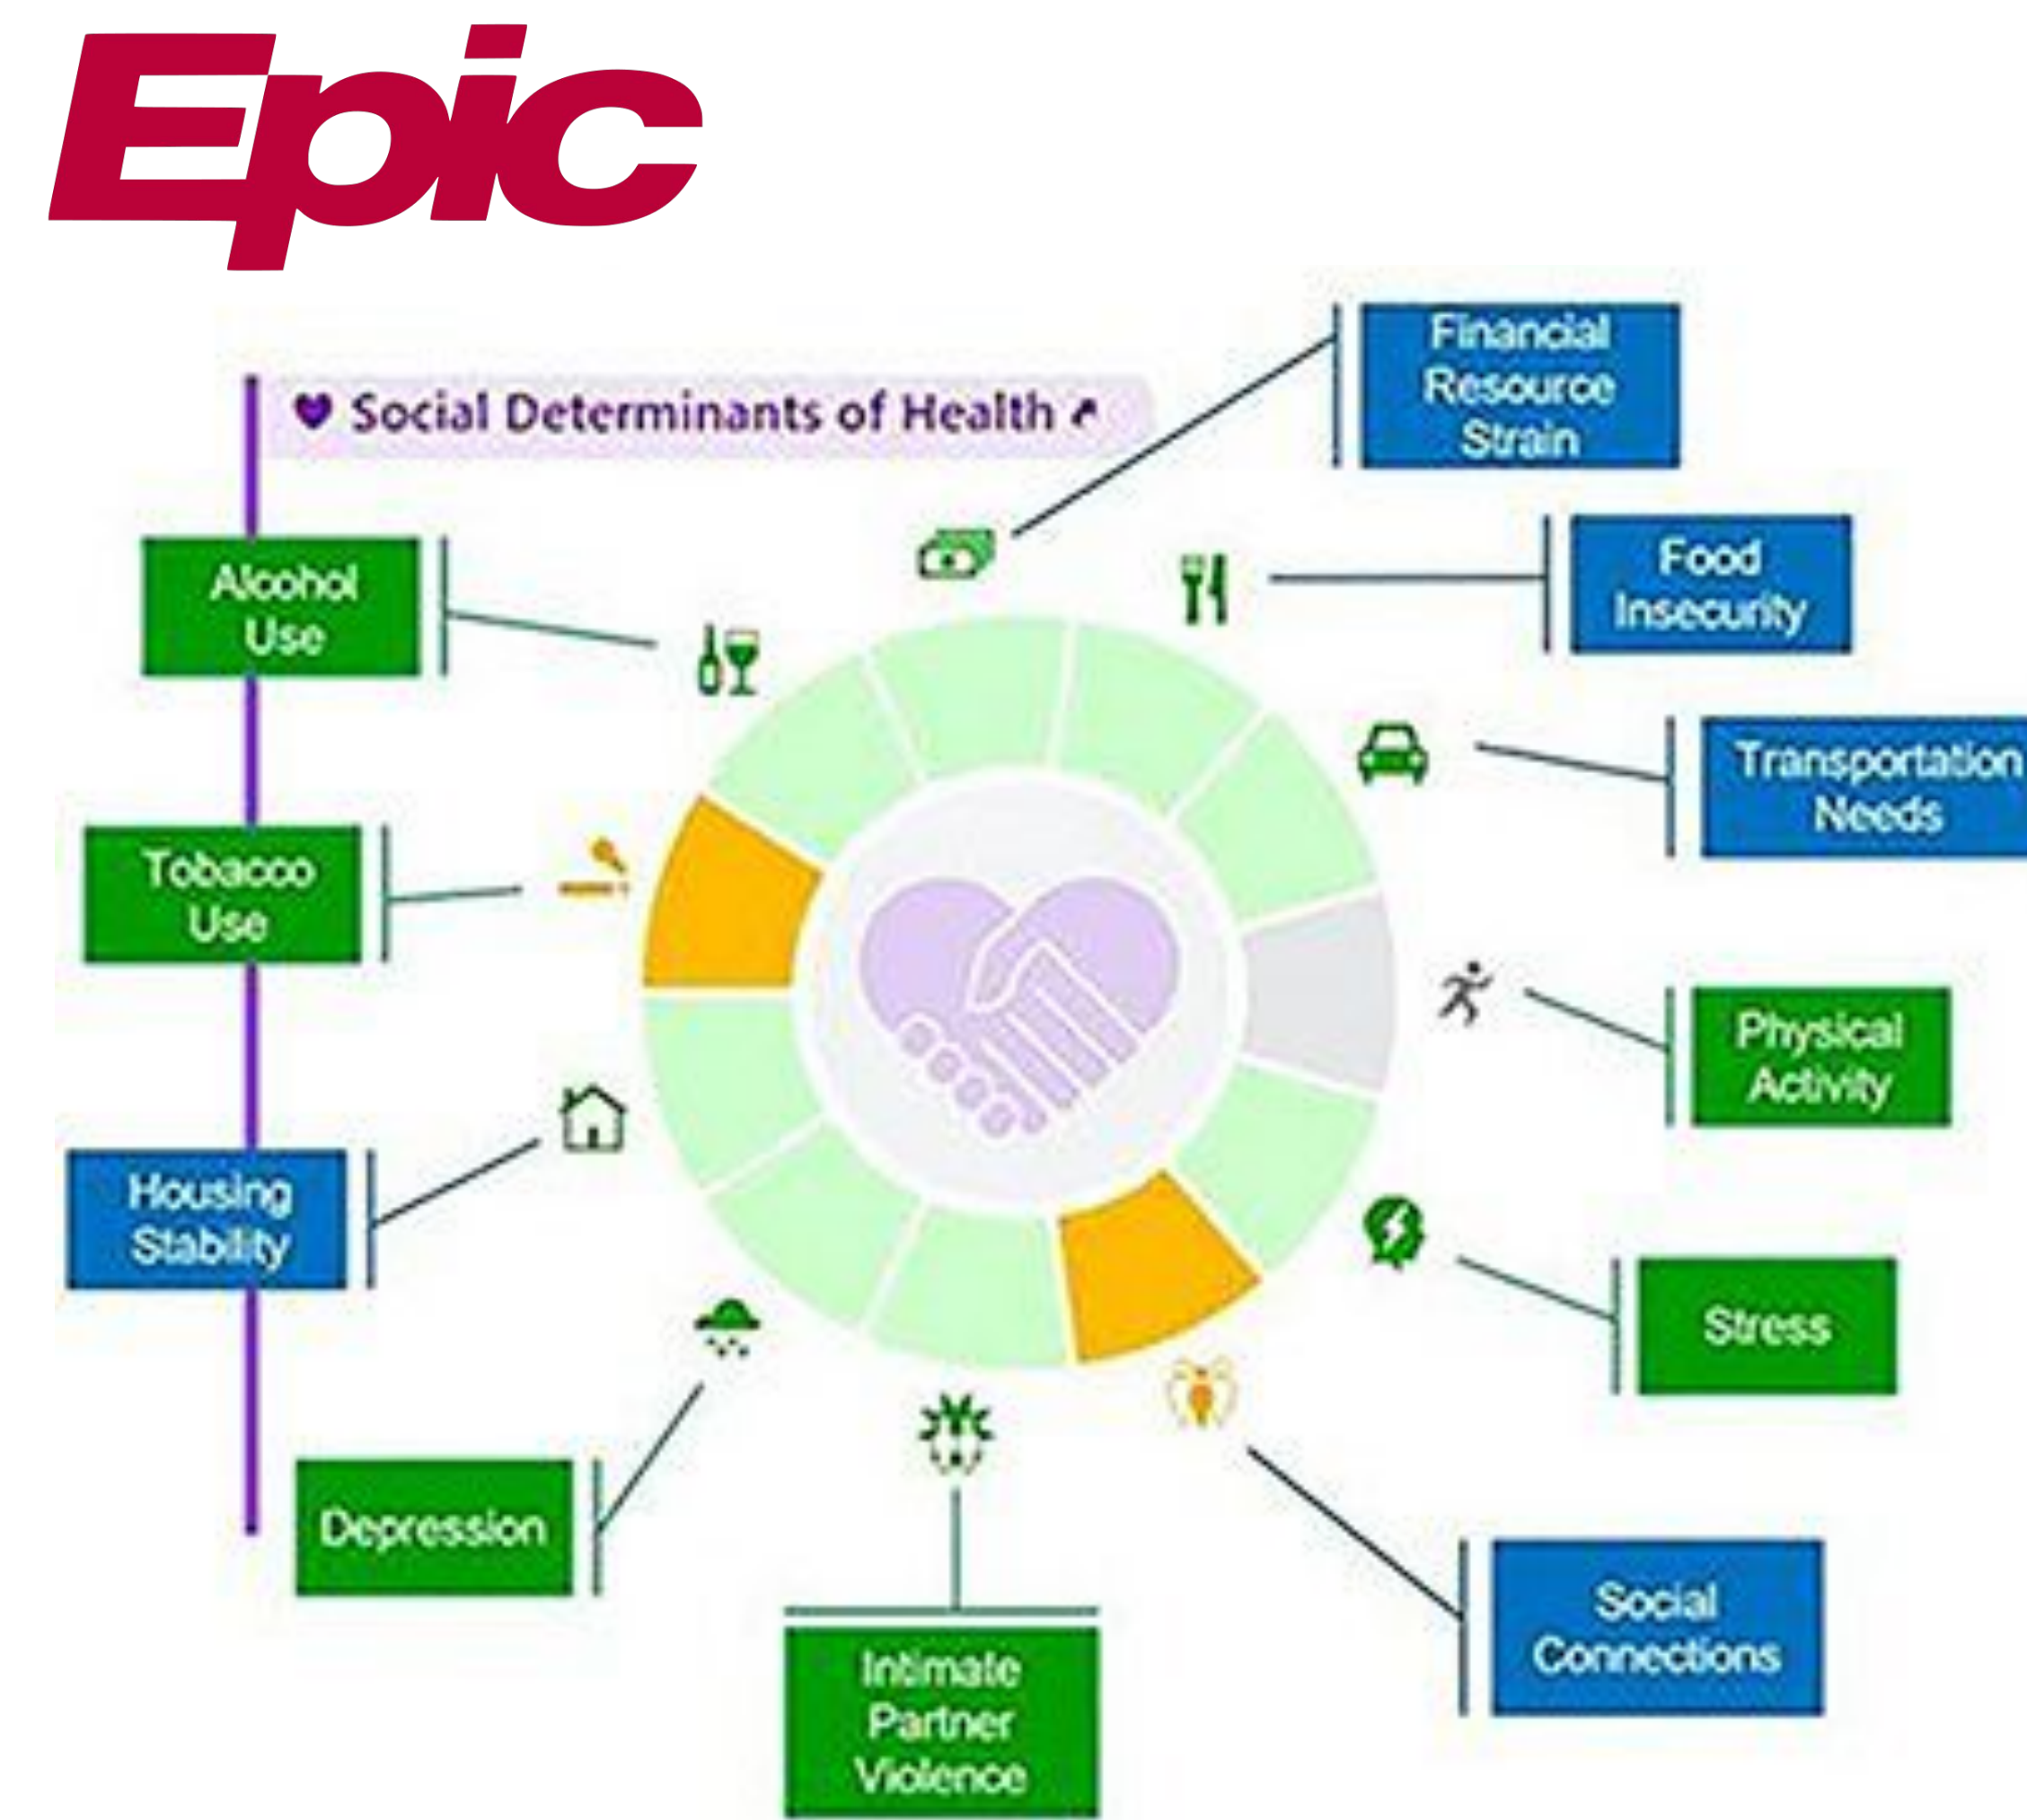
Epic

Social Determinants of Health

Financial Resource Strain

Food Insecurity

Transportation Needs

Physical Activity

Stress

Social Connections

Intimate Partner Violence

Depression

Housing Stability

Tobacco Use

Alcohol Use